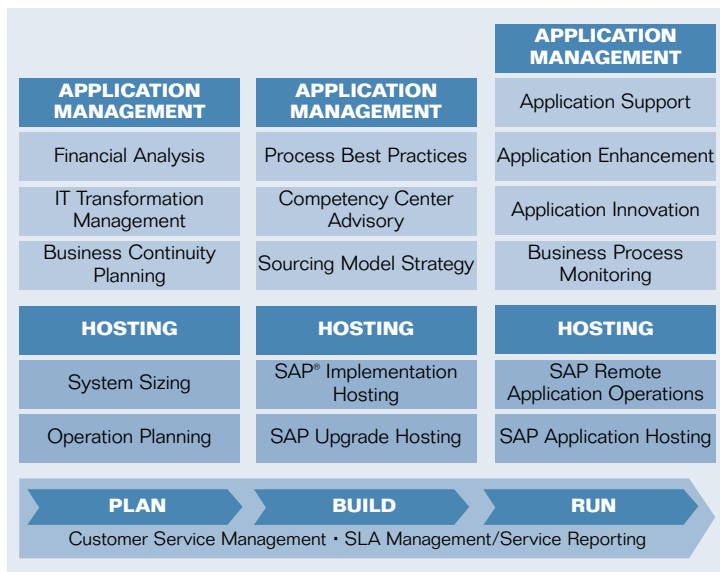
APPLICATION MANAGEMENT

Financial Analysis

IT Transformation Management

Business Continuity Planning

HOSTING

System Sizing

Operation Planning

APPLICATION MANAGEMENT

Process Best Practices

Competency Center Advisory

Sourcing Model Strategy

HOSTING

SAP® Implementation Hosting

SAP Upgrade Hosting

APPLICATION MANAGEMENT

Application Support

Application Enhancement

Application Innovation

Business Process Monitoring

HOSTING

SAP Remote Application Operations

SAP Application Hosting

PLAN

BUILD

RUN

Customer Service Management • SLA Management/Service Reporting